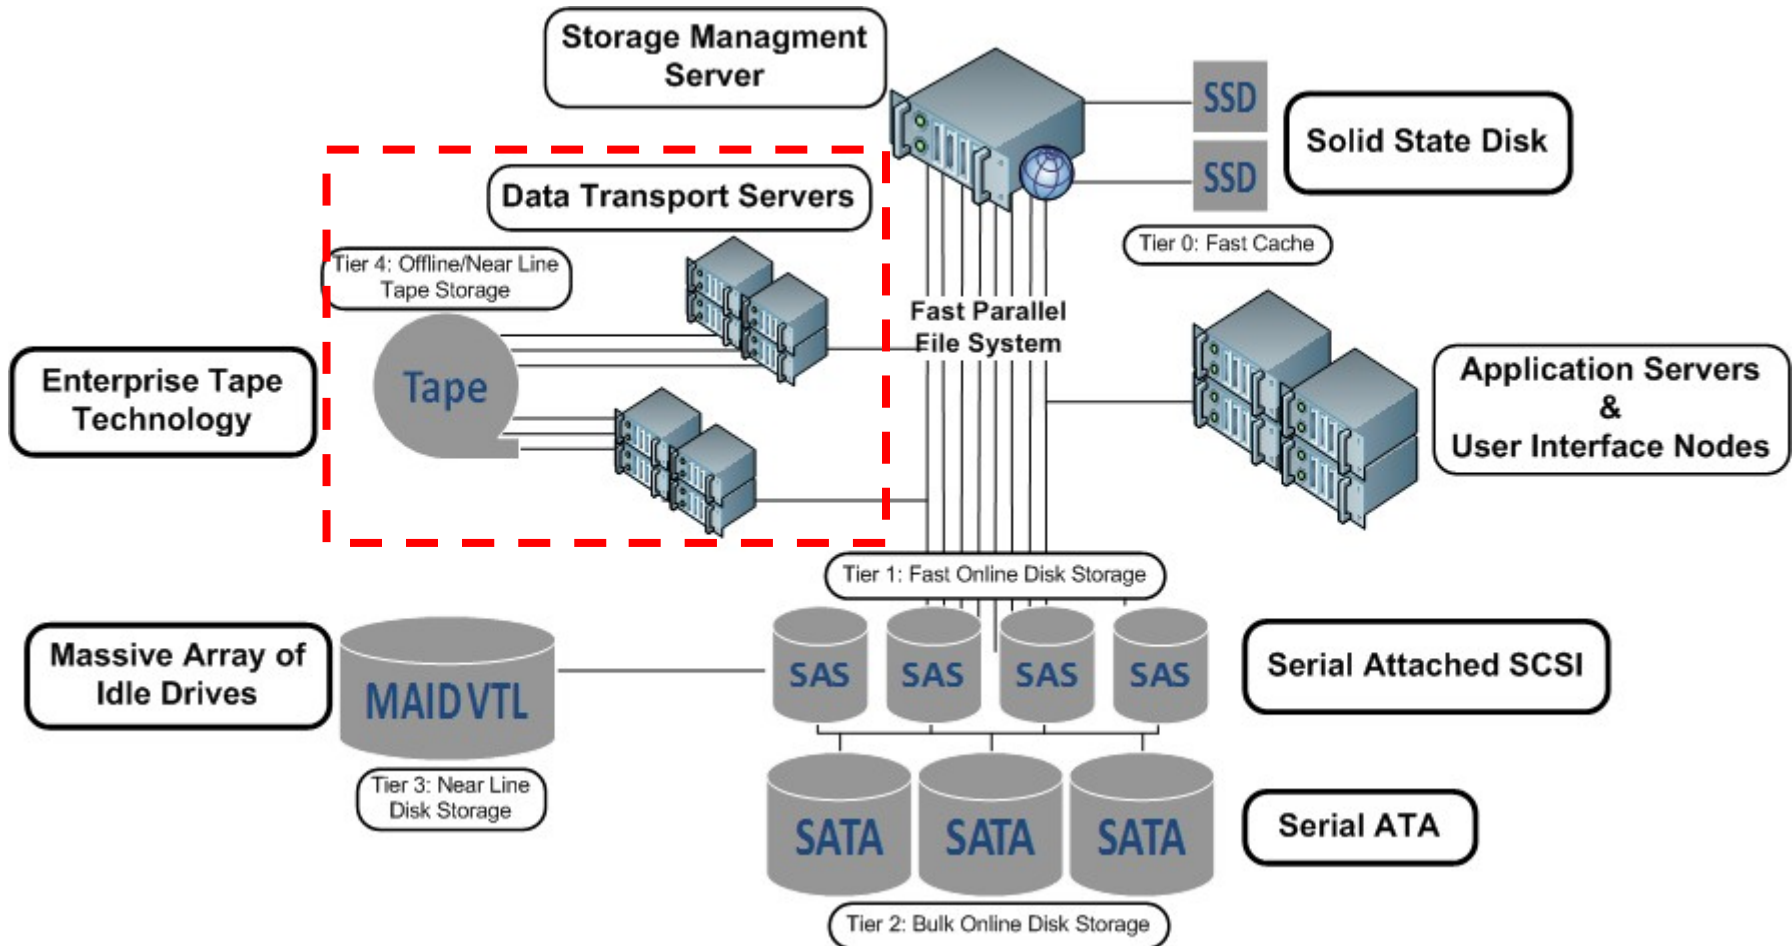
Storage Managment Server

SSD

SSD

Solid State Disk

Tier 0: Fast Cache

Data Transport Servers

Tier 4: Offline/Near Line Tape Storage

Enterprise Tape Technology

Tape

Fast Parallel File System

Application Servers & User Interface Nodes

Tier 1: Fast Online Disk Storage

Massive Array of Idle Drives

MAID VTL

SAS

SAS

SAS

SAS

Serial Attached SCSI

Tier 3: Near Line Disk Storage

SATA

SATA

SATA

Serial ATA

Tier 2: Bulk Online Disk Storage